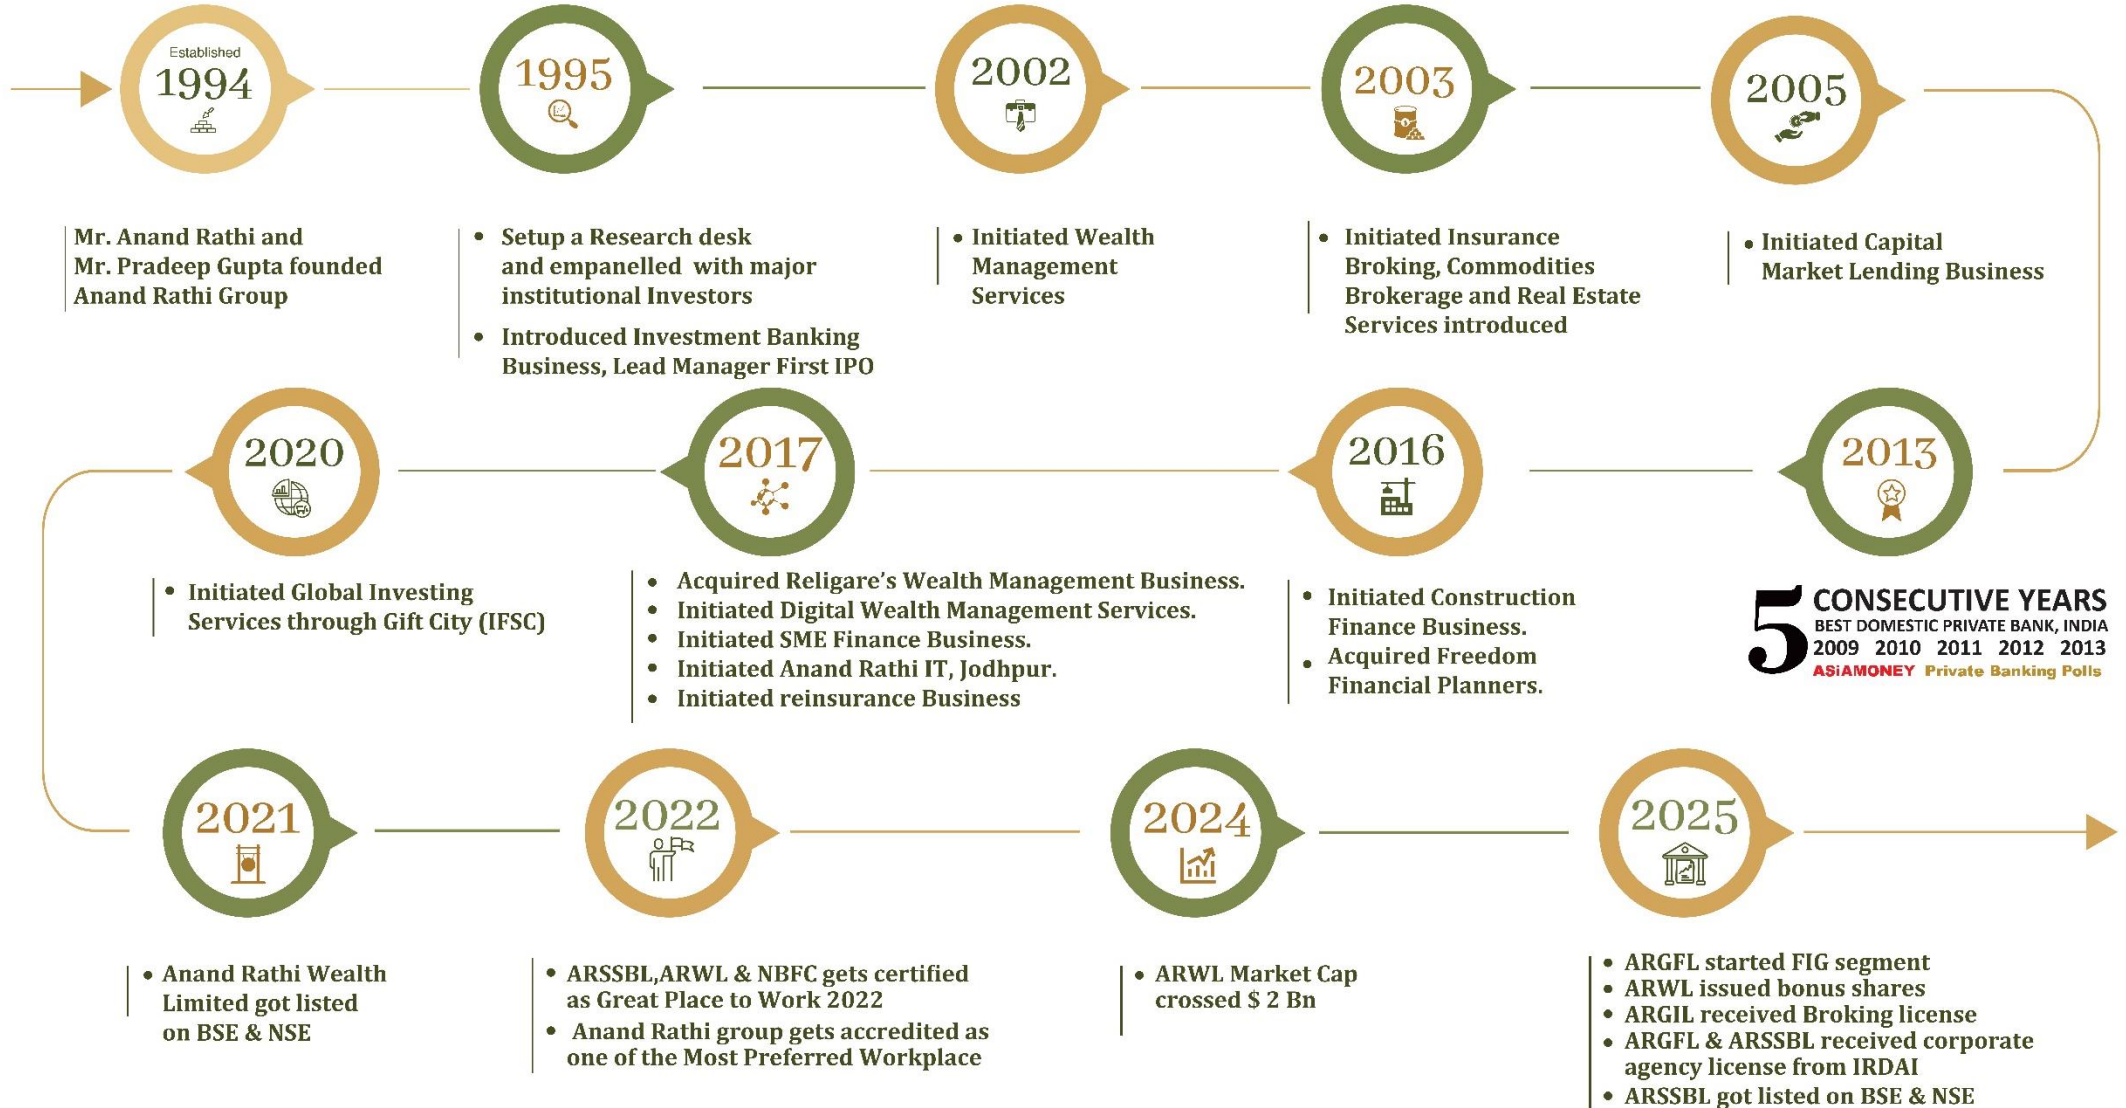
Established 1994

Mr. Anand Rathi and Mr. Pradeep Gupta founded Anand Rathi Group

1995

• Setup a Research desk and empanelled with major institutional Investors

• Introduced Investment Banking Business, Lead Manager First IPO

2002

• Initiated Wealth Management Services

2003

• Initiated Insurance Broking, Commodities Brokerage and Real Estate Services introduced

2005

• Initiated Capital Market Lending Business

2013

5 CONSECUTIVE YEARS
BEST DOMESTIC PRIVATE BANK, INDIA
2009 2010 2011 2012 2013
ASIAMONEY Private Banking Polls

2016

• Initiated Construction Finance Business.
• Acquired Freedom Financial Planners.

2017

• Acquired Religare's Wealth Management Business.
• Initiated Digital Wealth Management Services.
• Initiated SME Finance Business.
• Initiated Anand Rathi IT, Jodhpur.
• Initiated reinsurance Business

2020

• Initiated Global Investing Services through Gift City (IFSC)

2021

• Anand Rathi Wealth Limited got listed on BSE & NSE

2022

• ARSSBL,ARWL & NBFC gets certified as Great Place to Work 2022
• Anand Rathi group gets accredited as one of the Most Preferred Workplace

2024

• ARWL Market Cap crossed $ 2 Bn

2025

• ARGFL started FIG segment
• ARWL issued bonus shares
• ARGIL received Broking license
• ARGFL & ARSSBL received corporate agency license from IRDAI
• ARSSBL got listed on BSE & NSE